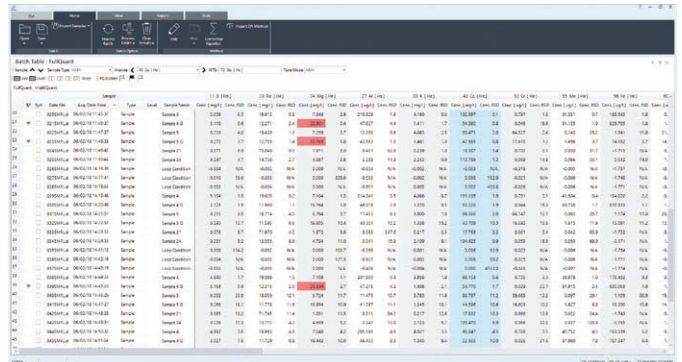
Batch Table : FullQuant

FullQuant

| Sym | Data file | Acq. Date-Time | Type | Level | Sample Name |
|---|---|---|---|---|---|
| | | | Sample | | Sample 4 |
| | | | Sample | | Sample 8 |
| | | | Sample | | Sample 12 |
| | | | Sample | | Sample 16 |
| | | | Sample | | Sample 20 |
| | | | Sample | | Sample 24 |
| | | | Sample | | Local Condition |
| | | | Sample | | Local Condition |
| | | | Sample | | Local Condition |
| | | | Sample | | Sample 4 |
| | | | Sample | | Sample 8 |
| | | | Sample | | Sample 12 |
| | | | Sample | | Sample 16 |
| | | | Sample | | Sample 20 |
| | | | Sample | | Sample 24 |
| | | | Sample | | Local Condition |
| | | | Sample | | Local Condition |
| | | | Sample | | Local Condition |
| | | | Sample | | Sample 4 |
| | | | Sample | | Sample 8 |
| | | | Sample | | Sample 12 |
| | | | Sample | | Sample 16 |
| | | | Sample | | Sample 20 |
| | | | Sample | | Sample 24 |
| | | | Sample | | Sample 4 |

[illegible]